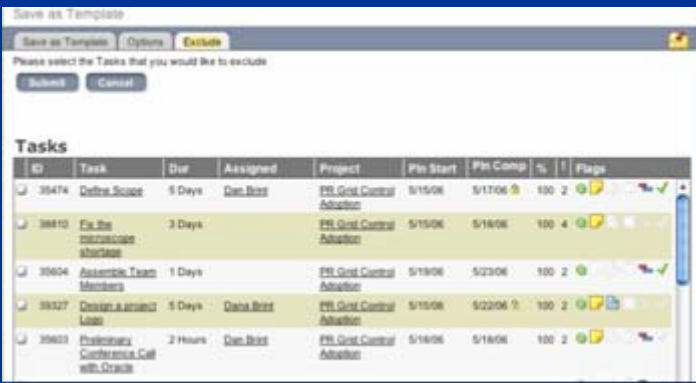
Save as Template

Save as Template | Options | Exclude

Please select the Tasks that you would like to exclude

Submit | Cancel

Tasks

| ID | Task | Dur | Assigned | Project | Pln Start | Pln Comp | % | ! | Flags |
|---|---|---|---|---|---|---|---|---|---|
| 35474 | Define Scope | 5 Days | Dan Brint | PR Grid Control Adoption | 5/15/06 | 5/17/06 | 100 | 2 | |
| 36810 | Fix the microscope shortage | 3 Days | | PR Grid Control Adoption | 5/15/06 | 5/18/06 | 100 | 4 | |
| 35604 | Assemble Team Members | 1 Days | | PR Grid Control Adoption | 5/19/06 | 5/23/06 | 100 | 2 | |
| 39327 | Design a project Logo | 5 Days | Dana Brint | PR Grid Control Adoption | 5/15/06 | 5/22/06 | 100 | 2 | |
| 35603 | Preliminary Conference Call with Oracle | 2 Hours | Dan Brint | PR Grid Control Adoption | 5/16/06 | 5/16/06 | 100 | 2 | |